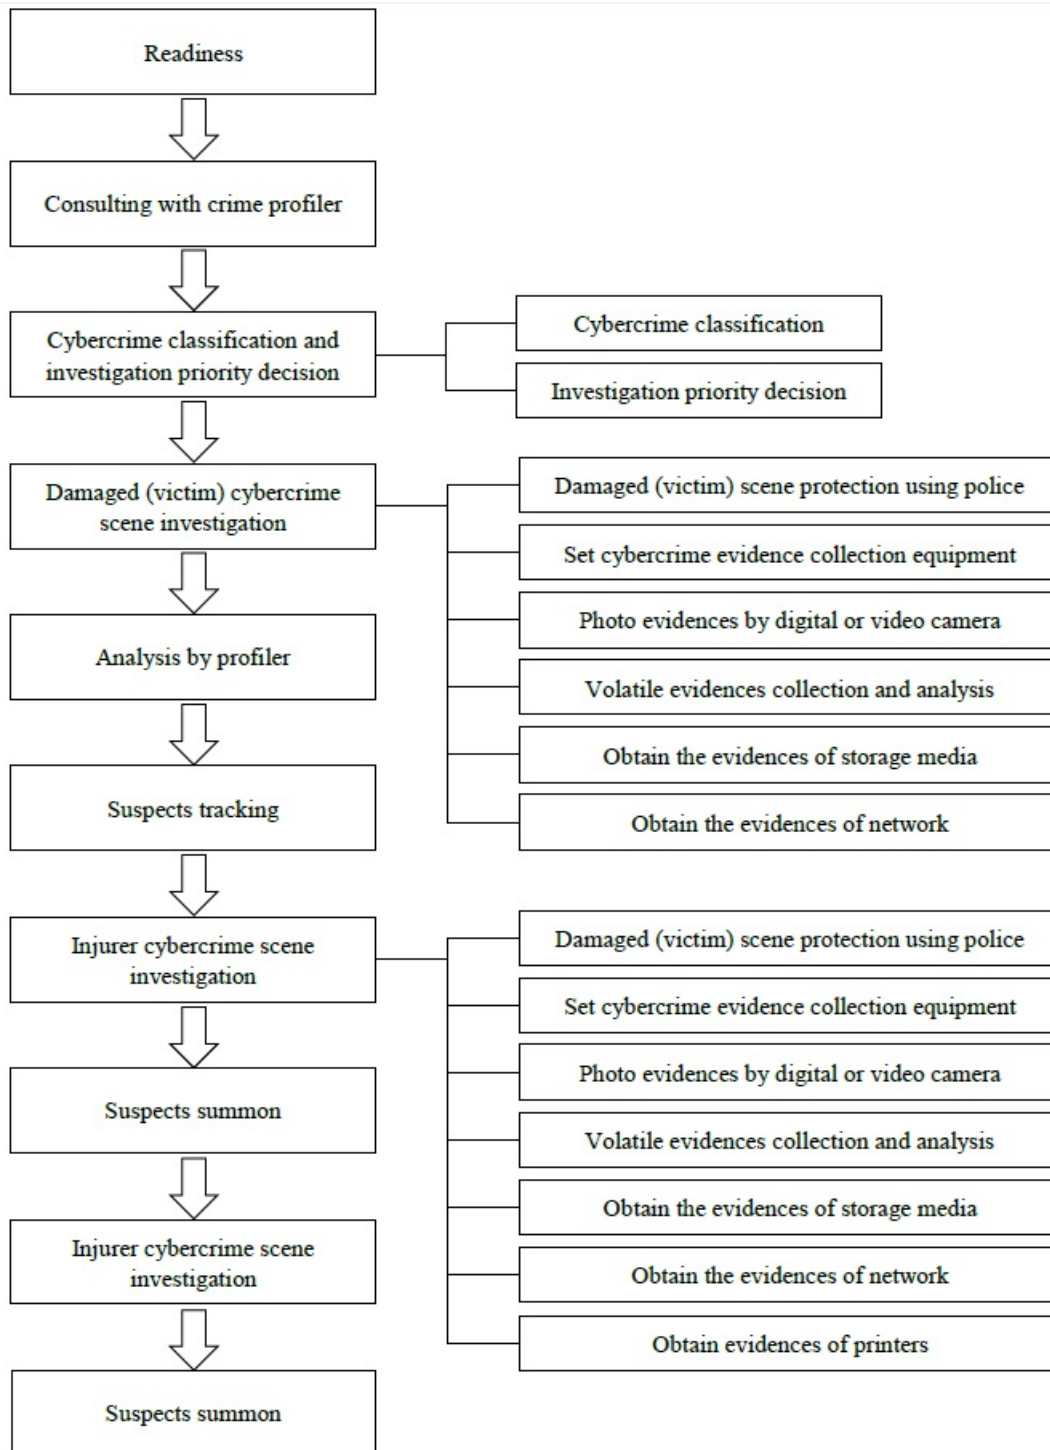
Readiness

Consulting with crime profiler

Cybercrime classification and investigation priority decision

Cybercrime classification

Investigation priority decision

Damaged (victim) cybercrime scene investigation

Damaged (victim) scene protection using police

Set cybercrime evidence collection equipment

Photo evidences by digital or video camera

Volatile evidences collection and analysis

Obtain the evidences of storage media

Obtain the evidences of network

Analysis by profiler

Suspects tracking

Injurer cybercrime scene investigation

Damaged (victim) scene protection using police

Set cybercrime evidence collection equipment

Photo evidences by digital or video camera

Volatile evidences collection and analysis

Obtain the evidences of storage media

Obtain the evidences of network

Obtain evidences of printers

Suspects summon

Injurer cybercrime scene investigation

Suspects summon